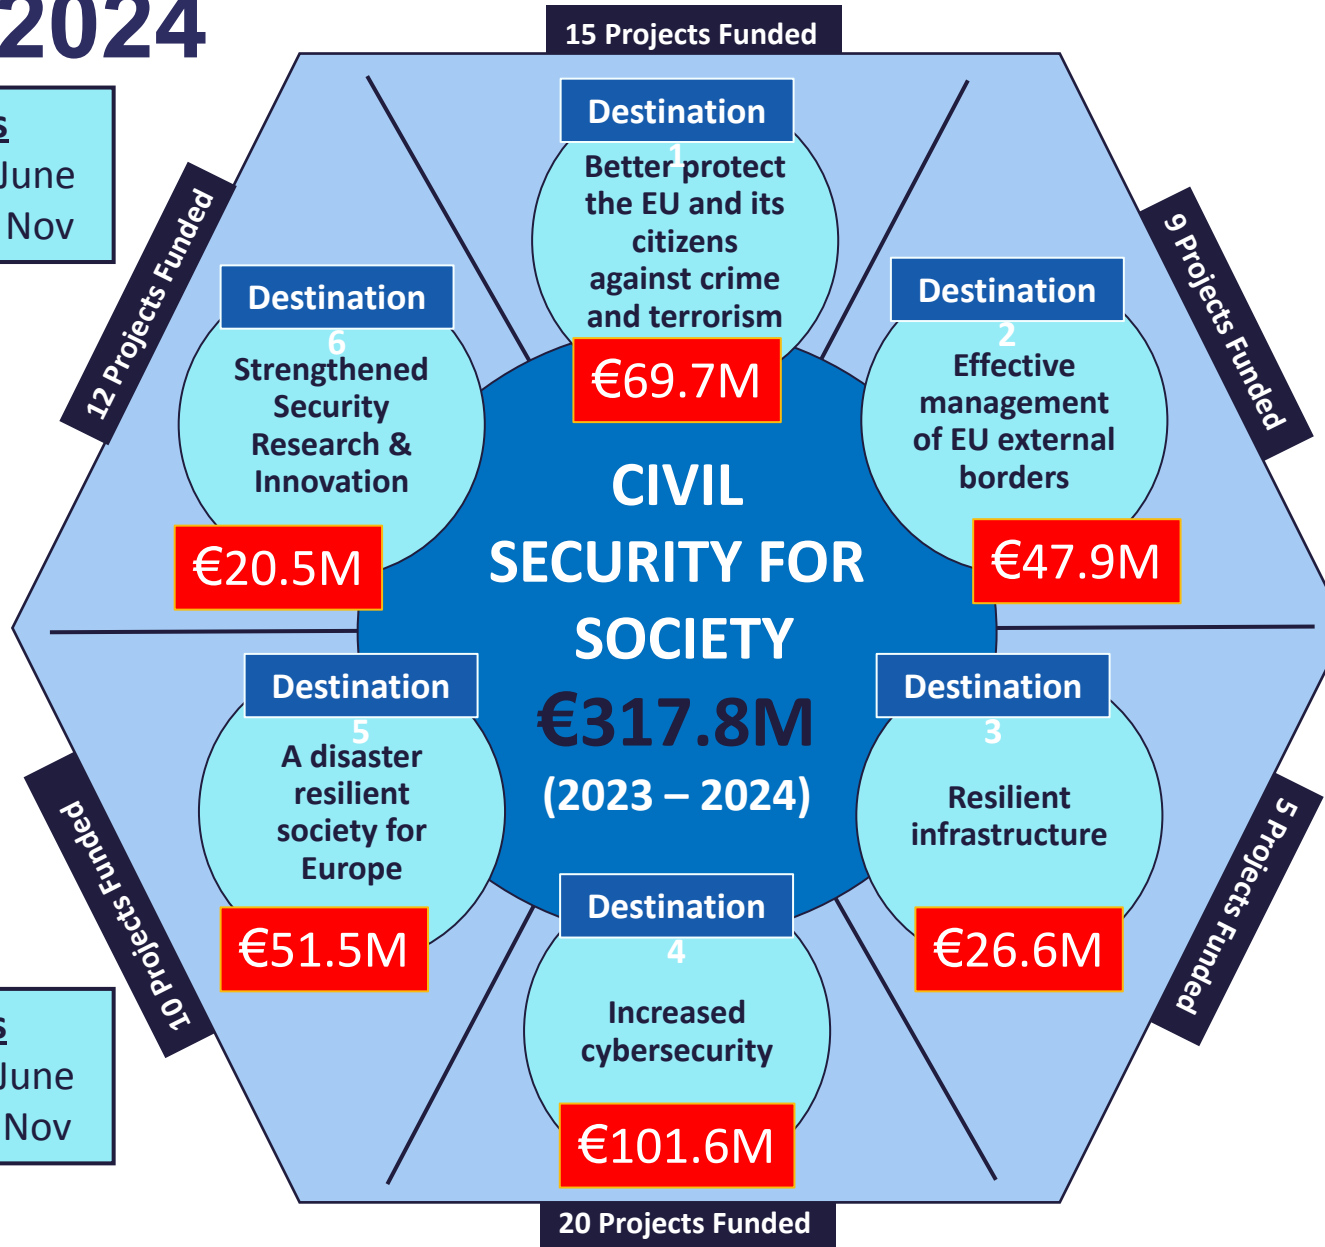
2024

s
June
Nov

15 Projects Funded

Destination 1
Better protect the EU and its citizens against crime and terrorism
€69.7M

9 Projects Funded

Destination 2
Effective management of EU external borders
€47.9M

12 Projects Funded

Destination 6
Strengthened Security Research & Innovation
€20.5M

CIVIL SECURITY FOR SOCIETY
€317.8M
(2023 – 2024)

Destination 5
A disaster resilient society for Europe
€51.5M

Destination 3
Resilient infrastructure
€26.6M

5 Projects Funded

10 Projects Funded

Destination 4
Increased cybersecurity
€101.6M

20 Projects Funded

s
June
Nov